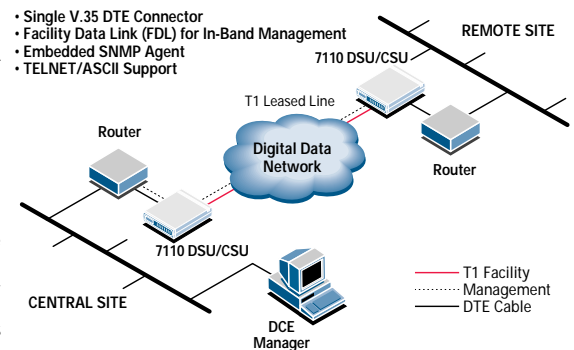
• Single V.35 DTE Connector
• Facility Data Link (FDL) for In-Band Management
• Embedded SNMP Agent
• TELNET/ASCII Support

REMOTE SITE

7110 DSU/CSU

T1 Leased Line

Router

Digital Data Network

Router

7110 DSU/CSU

T1 Facility
Management
DTE Cable

CENTRAL SITE

DCE Manager